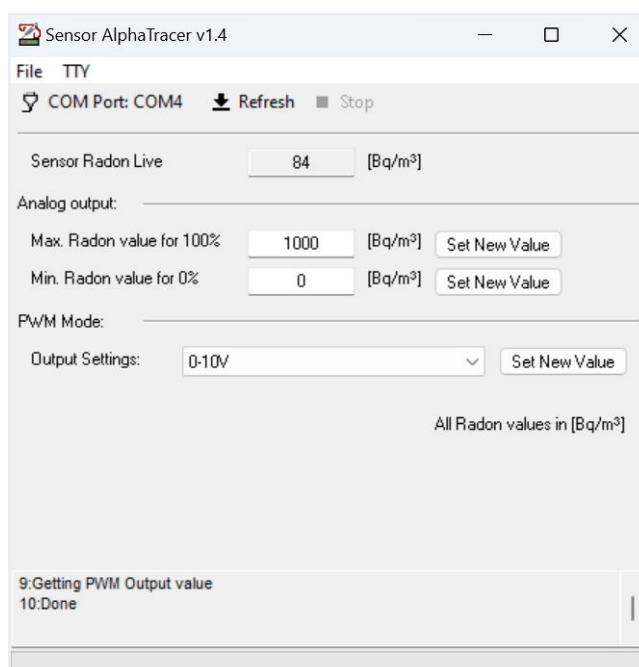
Sensor AlphaTracer v1.4

File TTY

COM Port: COM4 Refresh Stop

Sensor Radon Live 84 [Bq/m³]

Analog output:

Max. Radon value for 100% 1000 [Bq/m³] Set New Value

Min. Radon value for 0% 0 [Bq/m³] Set New Value

PWM Mode:

Output Settings: 0-10V Set New Value

All Radon values in [Bq/m³]

9:Getting PWM Output value
10:Done